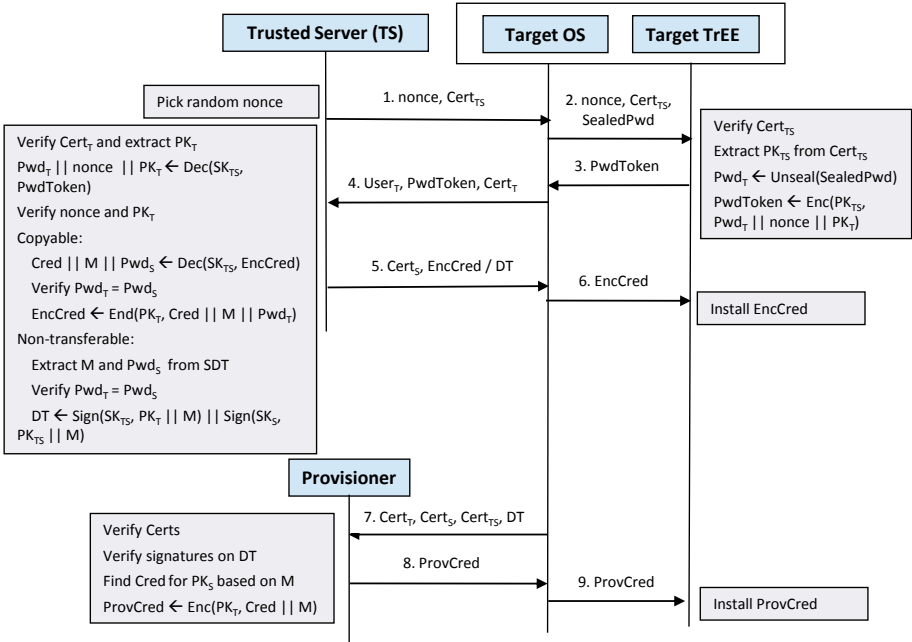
Trusted Server (TS)

Target OS

Target TrEE

Pick random nonce

1. nonce, $Cert_{TS}$

2. nonce, $Cert_{TS}$, SealedPwd

Verify $Cert_T$ and extract $PK_T$

$Pwd_T$ || nonce || $PK_T$ ← Dec($SK_{TS}$, PwdToken)

Verify nonce and $PK_T$

Copyable:

Cred || M || $Pwd_S$ ← Dec($SK_{TS}$, EncCred)

Verify $Pwd_T$ = $Pwd_S$

EncCred ← End($PK_T$, Cred || M || $Pwd_T$)

Non-transferable:

Extract M and $Pwd_S$ from SDT

Verify $Pwd_T$ = $Pwd_S$

DT ← Sign($SK_{TS}$, $PK_T$ || M) || Sign($SK_S$, $PK_{TS}$ || M)

3. PwdToken

4. $User_T$, PwdToken, $Cert_T$

Verify $Cert_{TS}$

Extract $PK_{TS}$ from $Cert_{TS}$

$Pwd_T$ ← Unseal(SealedPwd)

PwdToken ← Enc($PK_{TS}$, $Pwd_T$ || nonce || $PK_T$)

5. $Cert_S$, EncCred / DT

6. EncCred

Install EncCred

Provisioner

7. $Cert_T$, $Cert_S$, $Cert_{TS}$, DT

Verify Certs

Verify signatures on DT

Find Cred for $PK_S$ based on M

ProvCred ← Enc($PK_T$, Cred || M)

8. ProvCred

9. ProvCred

Install ProvCred